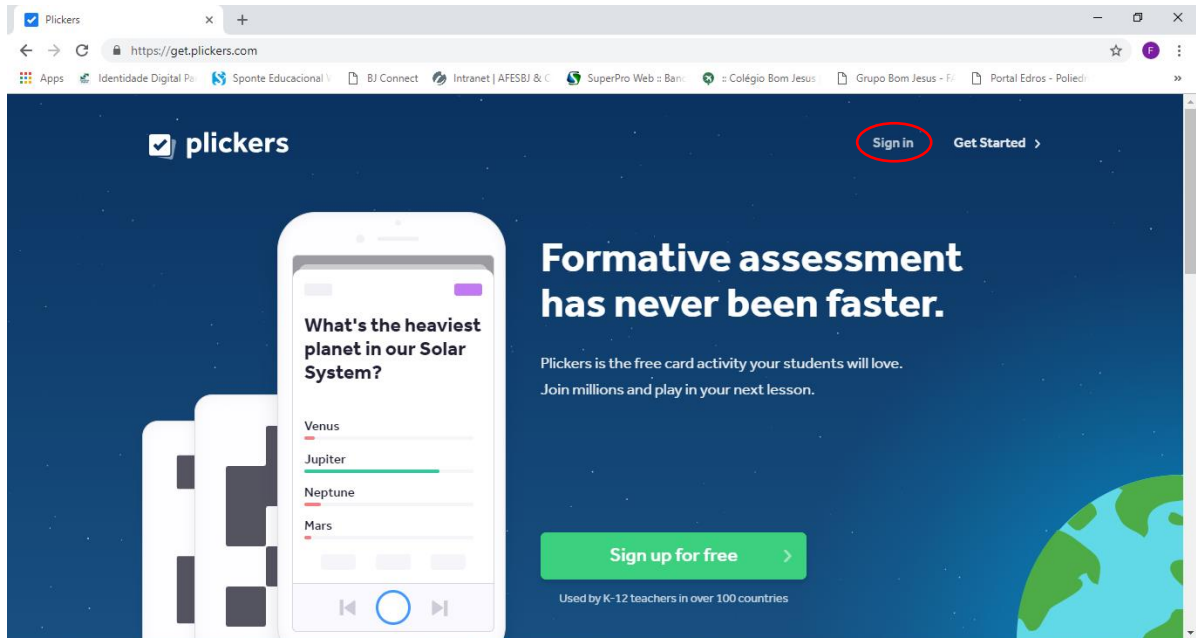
Plickers

https://get.plickers.com

Apps Identidade Digital Pa Sponte Educacional BJ Connect Intranet | AFESBJ & C SuperPro Web :: Banc :: Colégio Bom Jesus Grupo Bom Jesus - F Portal Edros - Polied

plickers

Sign in Get Started

What's the heaviest planet in our Solar System?

Venus
Jupiter
Neptune
Mars

Formative assessment has never been faster.

Plickers is the free card activity your students will love. Join millions and play in your next lesson.

Sign up for free

Used by K-12 teachers in over 100 countries